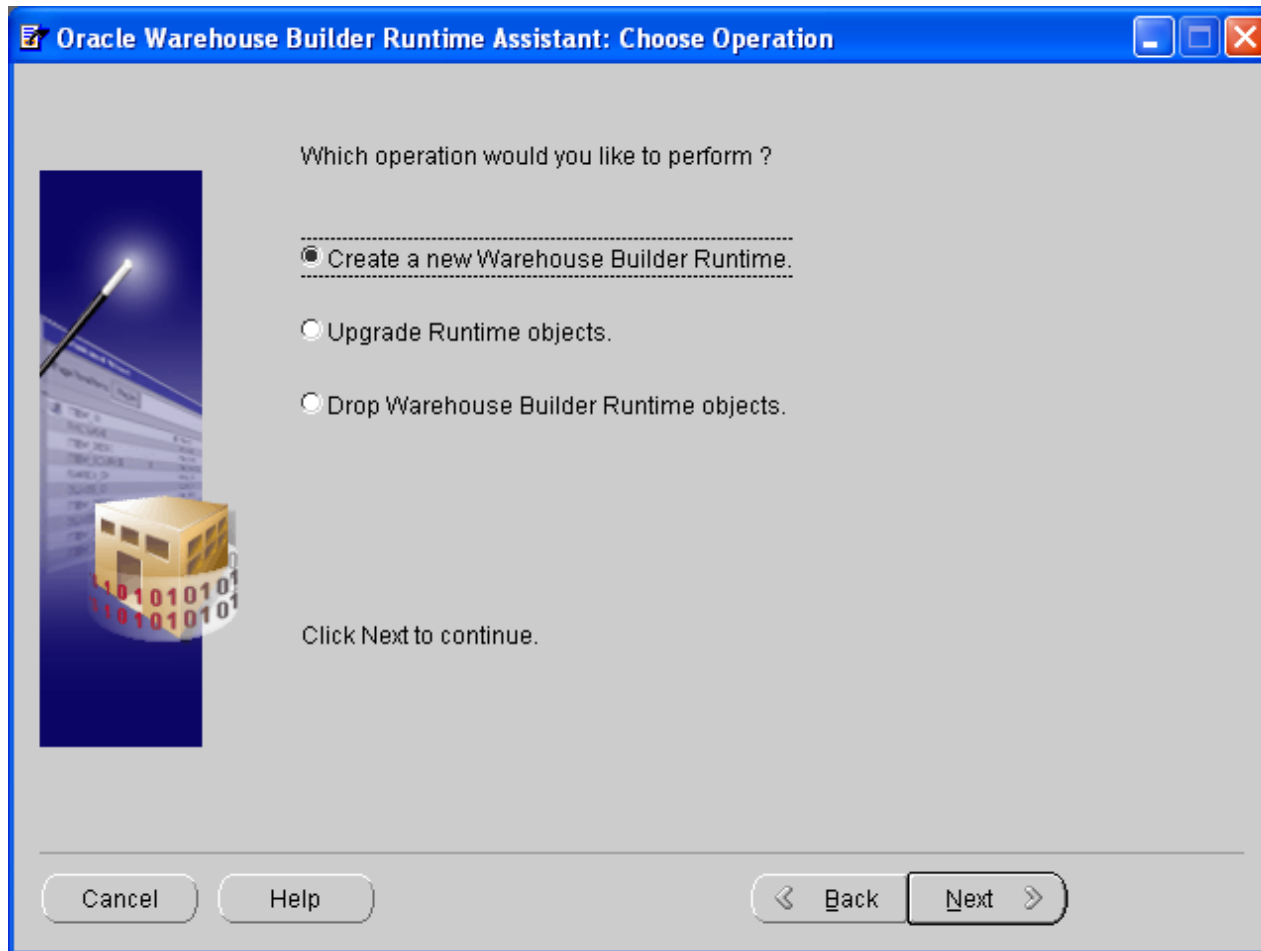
Oracle Warehouse Builder Runtime Assistant: Choose Operation

Which operation would you like to perform ?

Create a new Warehouse Builder Runtime.

Upgrade Runtime objects.

Drop Warehouse Builder Runtime objects.

Click Next to continue.

Cancel
Help
Back
Next